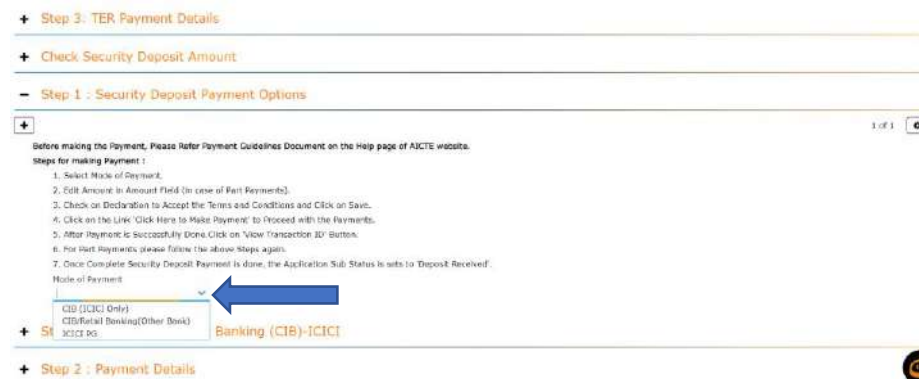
+ Step 3: TER Payment Details

+ Check Security Deposit Amount

− Step 1 : Security Deposit Payment Options

+

1 of 1

Before making the Payment, Please Refer Payment Guidelines Document on the Help page of AICTE website.

Steps for making Payment :

1. Select Mode of Payment.
2. Edit Amount in Amount Field (In case of Part Payments).
3. Check on Declaration to Accept the Terms and Conditions and Click on Save.
4. Click on the Link 'Click Here to Make Payment' to Proceed with the Payments.
5. After Payment is Successfully Done.Click on 'View Transaction ID' Button.
6. For Part Payments please follow the above Steps again.
7. Once Complete Security Deposit Payment is done, the Application Sub Status is sets to 'Deposit Received'.

Mode of Payment

CIB (ICICI Only)
CIB/Retail Banking(Other Bank)
ICICI PG

+ St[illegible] Banking (CIB)-ICICI

+ Step 2 : Payment Details